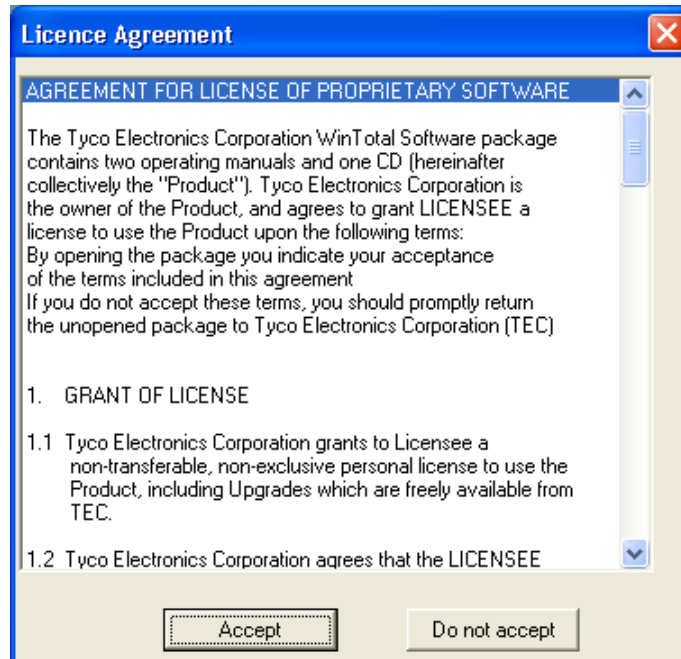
Licence Agreement

AGREEMENT FOR LICENSE OF PROPRIETARY SOFTWARE

The Tyco Electronics Corporation WinTotal Software package contains two operating manuals and one CD (hereinafter collectively the "Product"). Tyco Electronics Corporation is the owner of the Product, and agrees to grant LICENSEE a license to use the Product upon the following terms:
By opening the package you indicate your acceptance of the terms included in this agreement
If you do not accept these terms, you should promptly return the unopened package to Tyco Electronics Corporation (TEC)

1. GRANT OF LICENSE

1.1 Tyco Electronics Corporation grants to Licensee a non-transferable, non-exclusive personal license to use the Product, including Upgrades which are freely available from TEC.

1.2 Tyco Electronics Corporation agrees that the LICENSEE

Accept

Do not accept